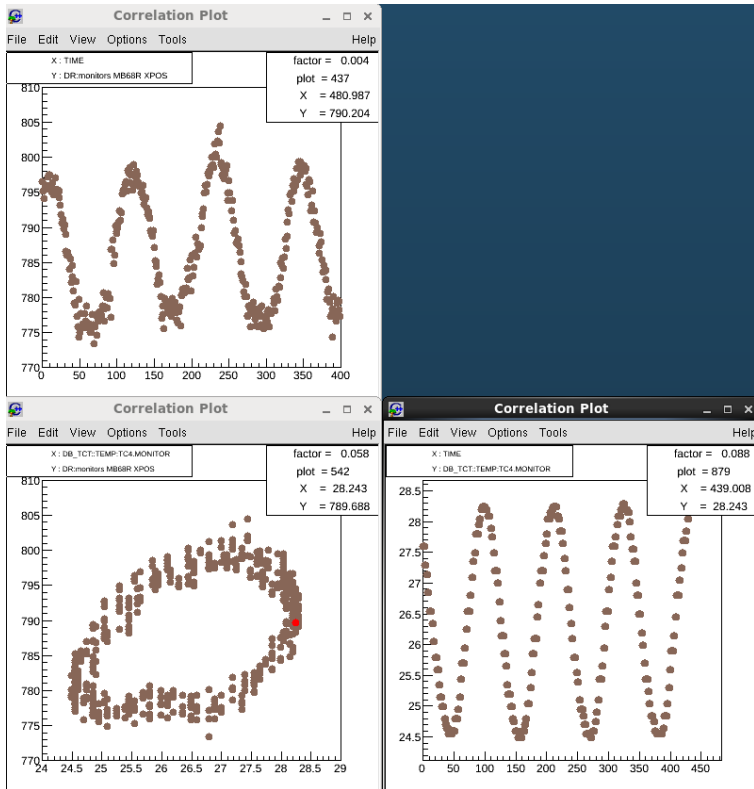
Correlation Plot
File Edit View Options Tools Help
X : TIME
Y : DR:monitors MB68R XPOS
factor = 0.004
plot = 437
X = 480.987
Y = 790.204
810
805
800
795
790
785
780
775
770
0 50 100 150 200 250 300 350 400

Correlation Plot
File Edit View Options Tools Help
X : DB_TCT::TEMP:TC4.MONITOR
Y : DR:monitors MB68R XPOS
factor = 0.058
plot = 542
X = 28.243
Y = 789.688
810
805
800
795
790
785
780
775
770
24 24.5 25 25.5 26 26.5 27 27.5 28 28.5 29

Correlation Plot
File Edit View Options Tools Help
X : TIME
Y : DB_TCT::TEMP:TC4.MONITOR
factor = 0.088
plot = 879
X = 439.008
Y = 28.243
28.5
28
27.5
27
26.5
26
25.5
25
24.5
0 50 100 150 200 250 300 350 400 450